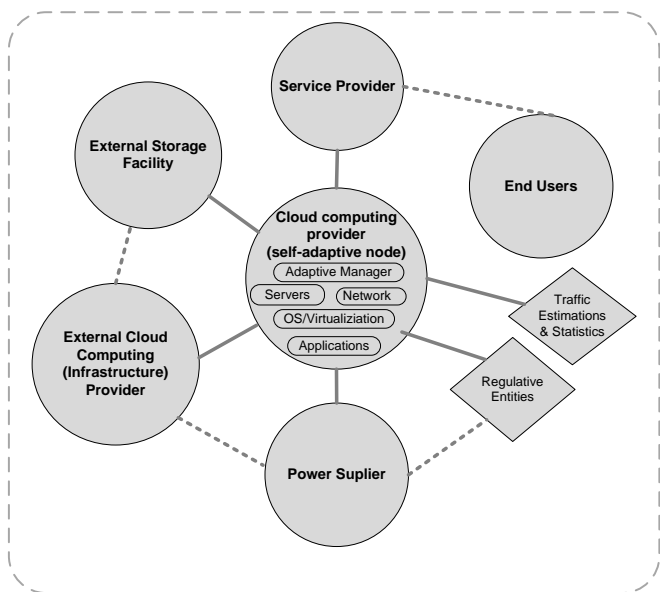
Service Provider

External Storage Facility

End Users

Cloud computing provider (self-adaptive node)

Adaptive Manager

Servers

Network

OS/Virtualiziation

Applications

Traffic Estimations & Statistics

External Cloud Computing (Infrastructure) Provider

Regulative Entities

Power Suplier